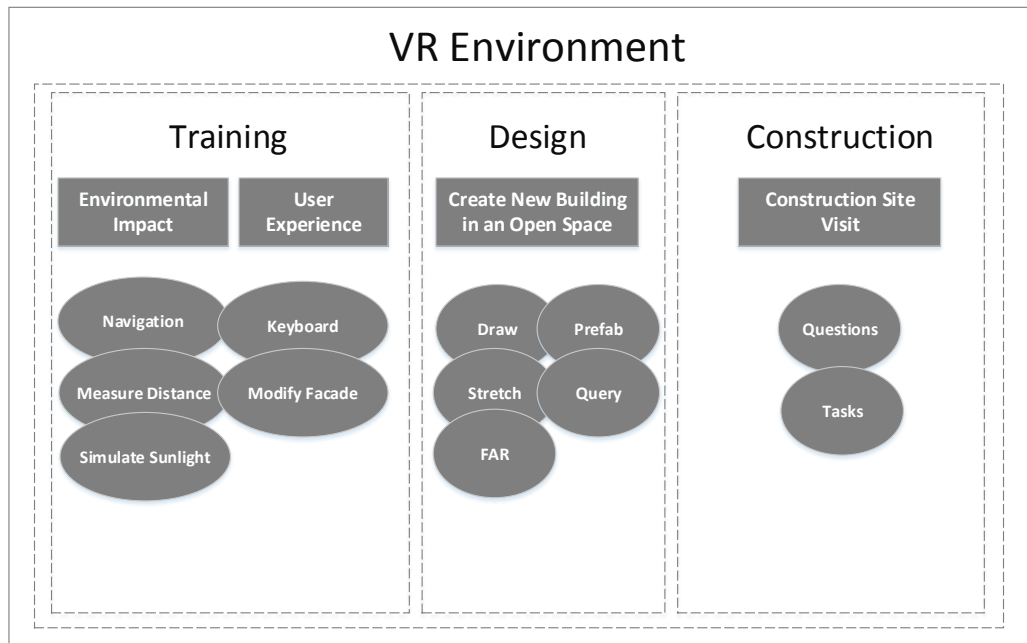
VR Environment

Training

Environmental Impact

User Experience

Navigation

Keyboard

Measure Distance

Modify Facade

Simulate Sunlight

Design

Create New Building in an Open Space

Draw

Prefab

Stretch

Query

FAR

Construction

Construction Site Visit

Questions

Tasks